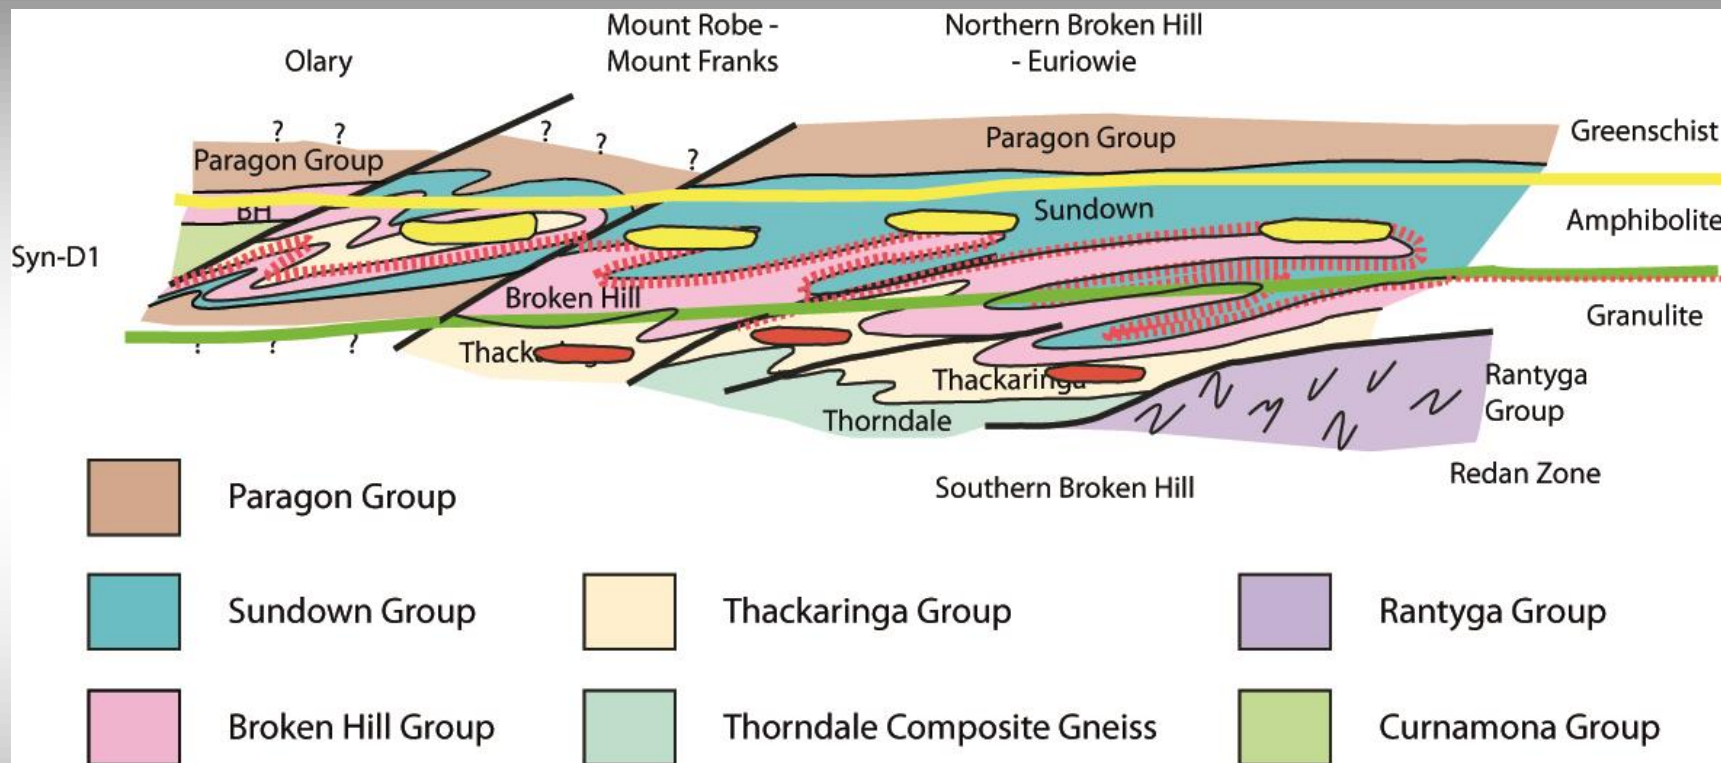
Olary

Mount Robe - Mount Franks

Northern Broken Hill - Euriowie

? ? ? ? ?

Paragon Group

Paragon Group

Greenschist

BH

Sundown

Amphibolite

Syn-D1

Broken Hill

Granulite

? ? ?

Thack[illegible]

Thackaringa

Rantyga Group

Thorndale

Southern Broken Hill

Redan Zone

Paragon Group

Sundown Group

Thackaringa Group

Rantyga Group

Broken Hill Group

Thorndale Composite Gneiss

Curnamona Group